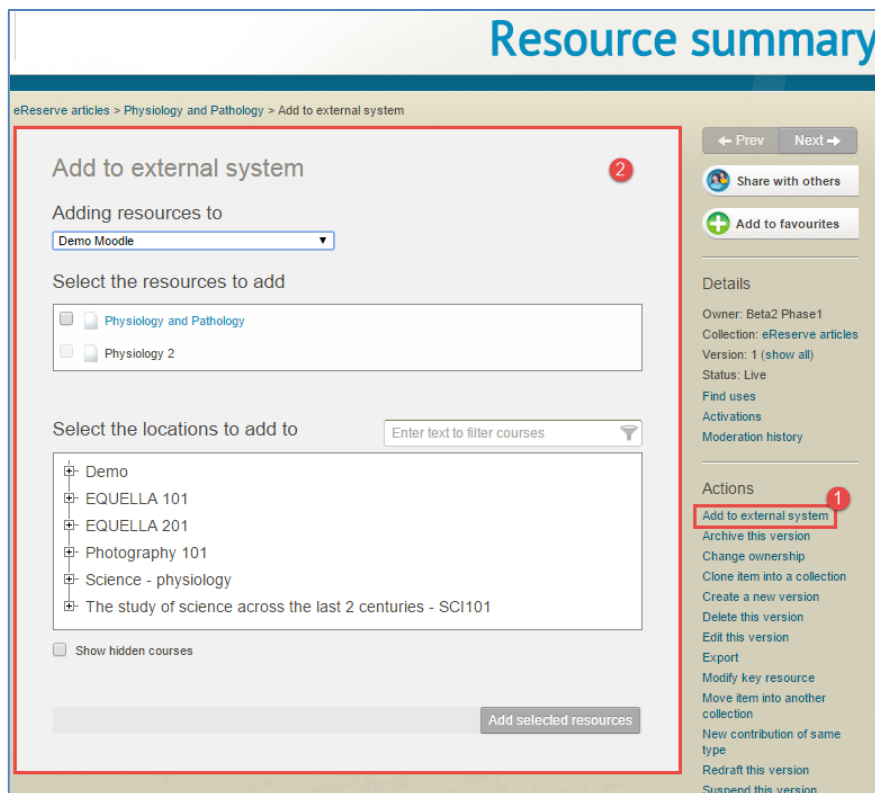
Resource summary

eReserve articles > Physiology and Pathology > Add to external system

Add to external system

2

Adding resources to

Demo Moodle

Select the resources to add

Physiology and Pathology

Physiology 2

Select the locations to add to

Enter text to filter courses

Demo
EQUELLA 101
EQUELLA 201
Photography 101
Science - physiology
The study of science across the last 2 centuries - SCI101

Show hidden courses

Add selected resources

Prev Next

Share with others

Add to favourites

Details

Owner: Beta2 Phase1
Collection: eReserve articles
Version: 1 (show all)
Status: Live
Find uses
Activations
Moderation history

Actions

1

Add to external system
Archive this version
Change ownership
Clone item into a collection
Create a new version
Delete this version
Edit this version
Export
Modify key resource
Move item into another collection
New contribution of same type
Redraft this version
Suspend this version